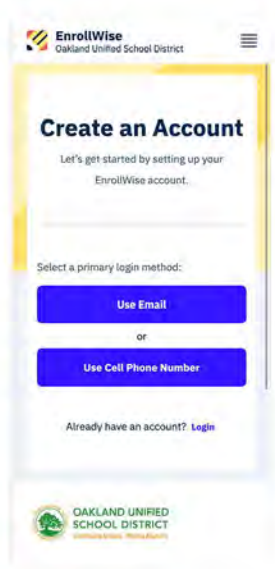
EnrollWise
Oakland Unified School District

Create an Account

Let's get started by setting up your EnrollWise account.

Select a primary login method:

Use Email

or

Use Cell Phone Number

Already have an account? Login

OAKLAND UNIFIED SCHOOL DISTRICT
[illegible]